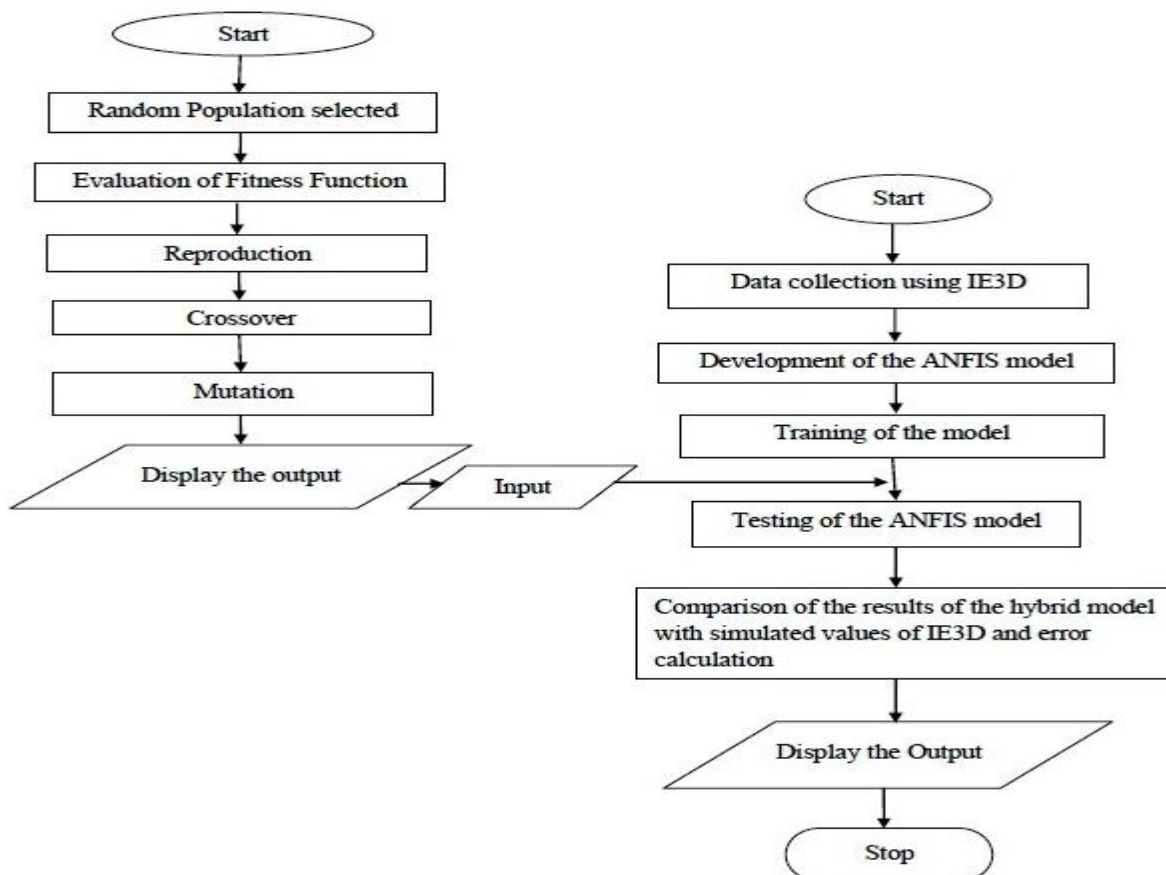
Start

Random Population selected

Evaluation of Fitness Function

Reproduction

Crossover

Mutation

Display the output

Input

Start

Data collection using IE3D

Development of the ANFIS model

Training of the model

Testing of the ANFIS model

Comparison of the results of the hybrid model with simulated values of IE3D and error calculation

Display the Output

Stop